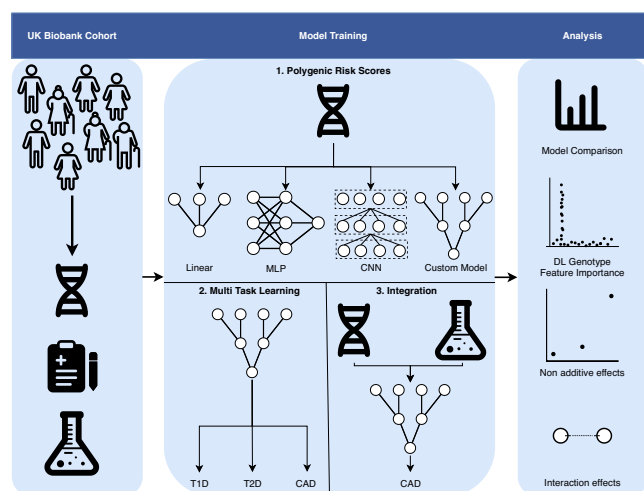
UK Biobank Cohort

Model Training

Analysis

1. Polygenic Risk Scores

Linear

MLP

CNN

Custom Model

2. Multi Task Learning

T1D

T2D

CAD

3. Integration

CAD

Model Comparison

DL Genotype Feature Importance

Non additive effects

Interaction effects